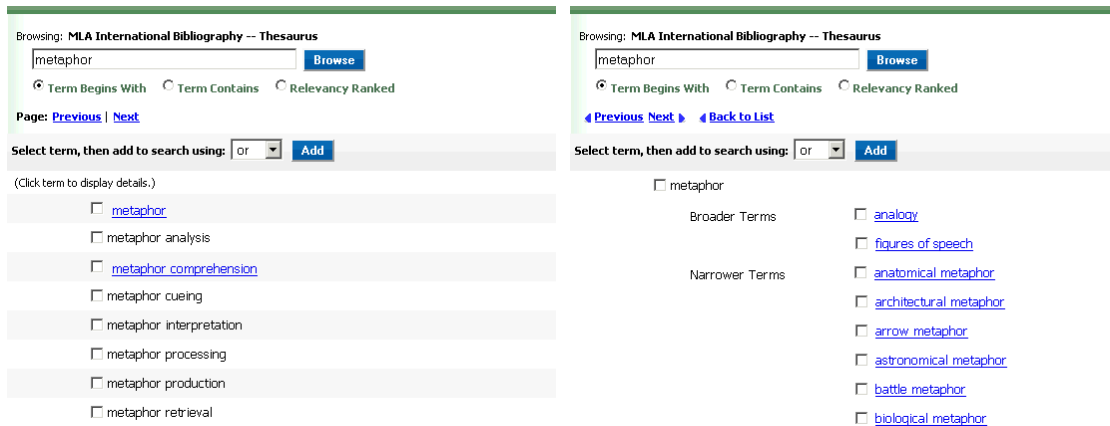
Browsing: MLA International Bibliography -- Thesaurus

metaphor

Browse

Term Begins With   Term Contains   Relevancy Ranked

Page: Previous | Next

Select term, then add to search using: or   Add

(Click term to display details.)

metaphor

metaphor analysis

metaphor comprehension

metaphor cueing

metaphor interpretation

metaphor processing

metaphor production

metaphor retrieval

Browsing: MLA International Bibliography -- Thesaurus

metaphor

Browse

Term Begins With   Term Contains   Relevancy Ranked

Previous  Next   Back to List

Select term, then add to search using: or   Add

metaphor

Broader Terms

analogy

figures of speech

Narrower Terms

anatomical metaphor

architectural metaphor

arrow metaphor

astronomical metaphor

battle metaphor

biological metaphor